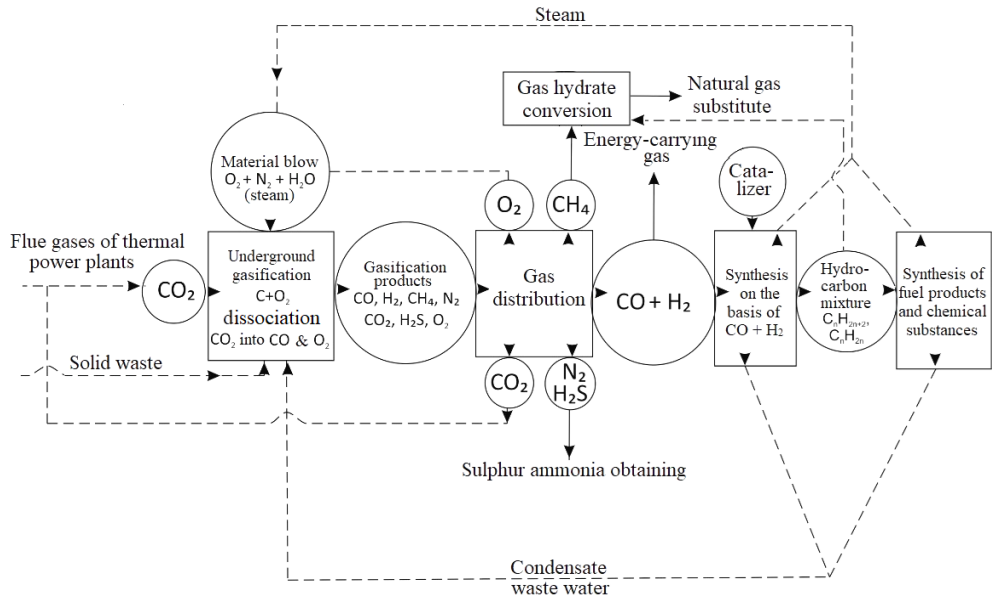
Steam

Gas hydrate conversion

Natural gas substitute

Energy-carrying gas

Material blow $O_2 + N_2 + H_2O$ (steam)

$O_2$

$CH_4$

Catalizer

Flue gases of thermal power plants

$CO_2$

Underground gasification C+$O_2$ dissociation $CO_2$ into CO & $O_2$

Gasification products CO, $H_2$, $CH_4$, $N_2$ $CO_2$, $H_2S$, $O_2$

Gas distribution

CO + $H_2$

Synthesis on the basis of CO + $H_2$

Hydrocarbon mixture $C_nH_{2n+2}$, $C_nH_{2n}$

Synthesis of fuel products and chemical substances

Solid waste

$CO_2$

$N_2$ $H_2S$

Sulphur ammonia obtaining

Condensate waste water